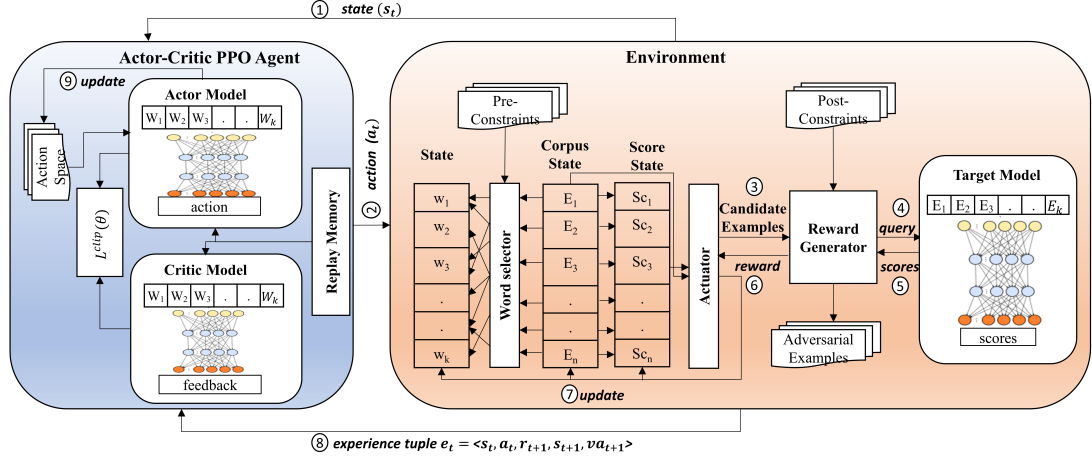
① state ($s_t$)

Actor-Critic PPO Agent

⑨ update

Action Space

Actor Model

| $W_1$ | $W_2$ | $W_3$ | . | . | $W_k$ |
|---|---|---|---|---|---|

action

$L^{clip}(\theta)$

Critic Model

| $W_1$ | $W_2$ | $W_3$ | . | . | $W_k$ |
|---|---|---|---|---|---|

feedback

Replay Memory

② action ($a_t$)

Environment

Pre-Constraints

Post-Constraints

State

Corpus State

Score State

| State | Corpus State | Score State |
|---|---|---|
| $w_1$ | $E_1$ | $Sc_1$ |
| $w_2$ | $E_2$ | $Sc_2$ |
| $w_3$ | $E_3$ | $Sc_3$ |
| . | . | . |
| . | . | . |
| $w_k$ | $E_n$ | $Sc_n$ |

Word selector

Actuator

③ Candidate Examples

reward ⑥

Reward Generator

④ query

scores ⑤

Adversarial Examples

Target Model

| $E_1$ | $E_2$ | $E_3$ | . | . | $E_k$ |
|---|---|---|---|---|---|

scores

⑦ update

⑧ experience tuple $e_t = <s_t, a_t, r_{t+1}, s_{t+1}, va_{t+1}>$